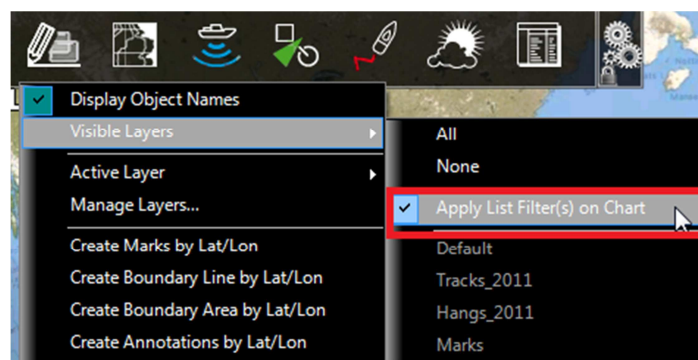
Display Object Names
Visible Layers
Active Layer
Manage Layers...
Create Marks by Lat/Lon
Create Boundary Line by Lat/Lon
Create Boundary Area by Lat/Lon
Create Annotations by Lat/Lon

All
None
Apply List Filter(s) on Chart
Default
Tracks_2011
Hangs_2011
Marks